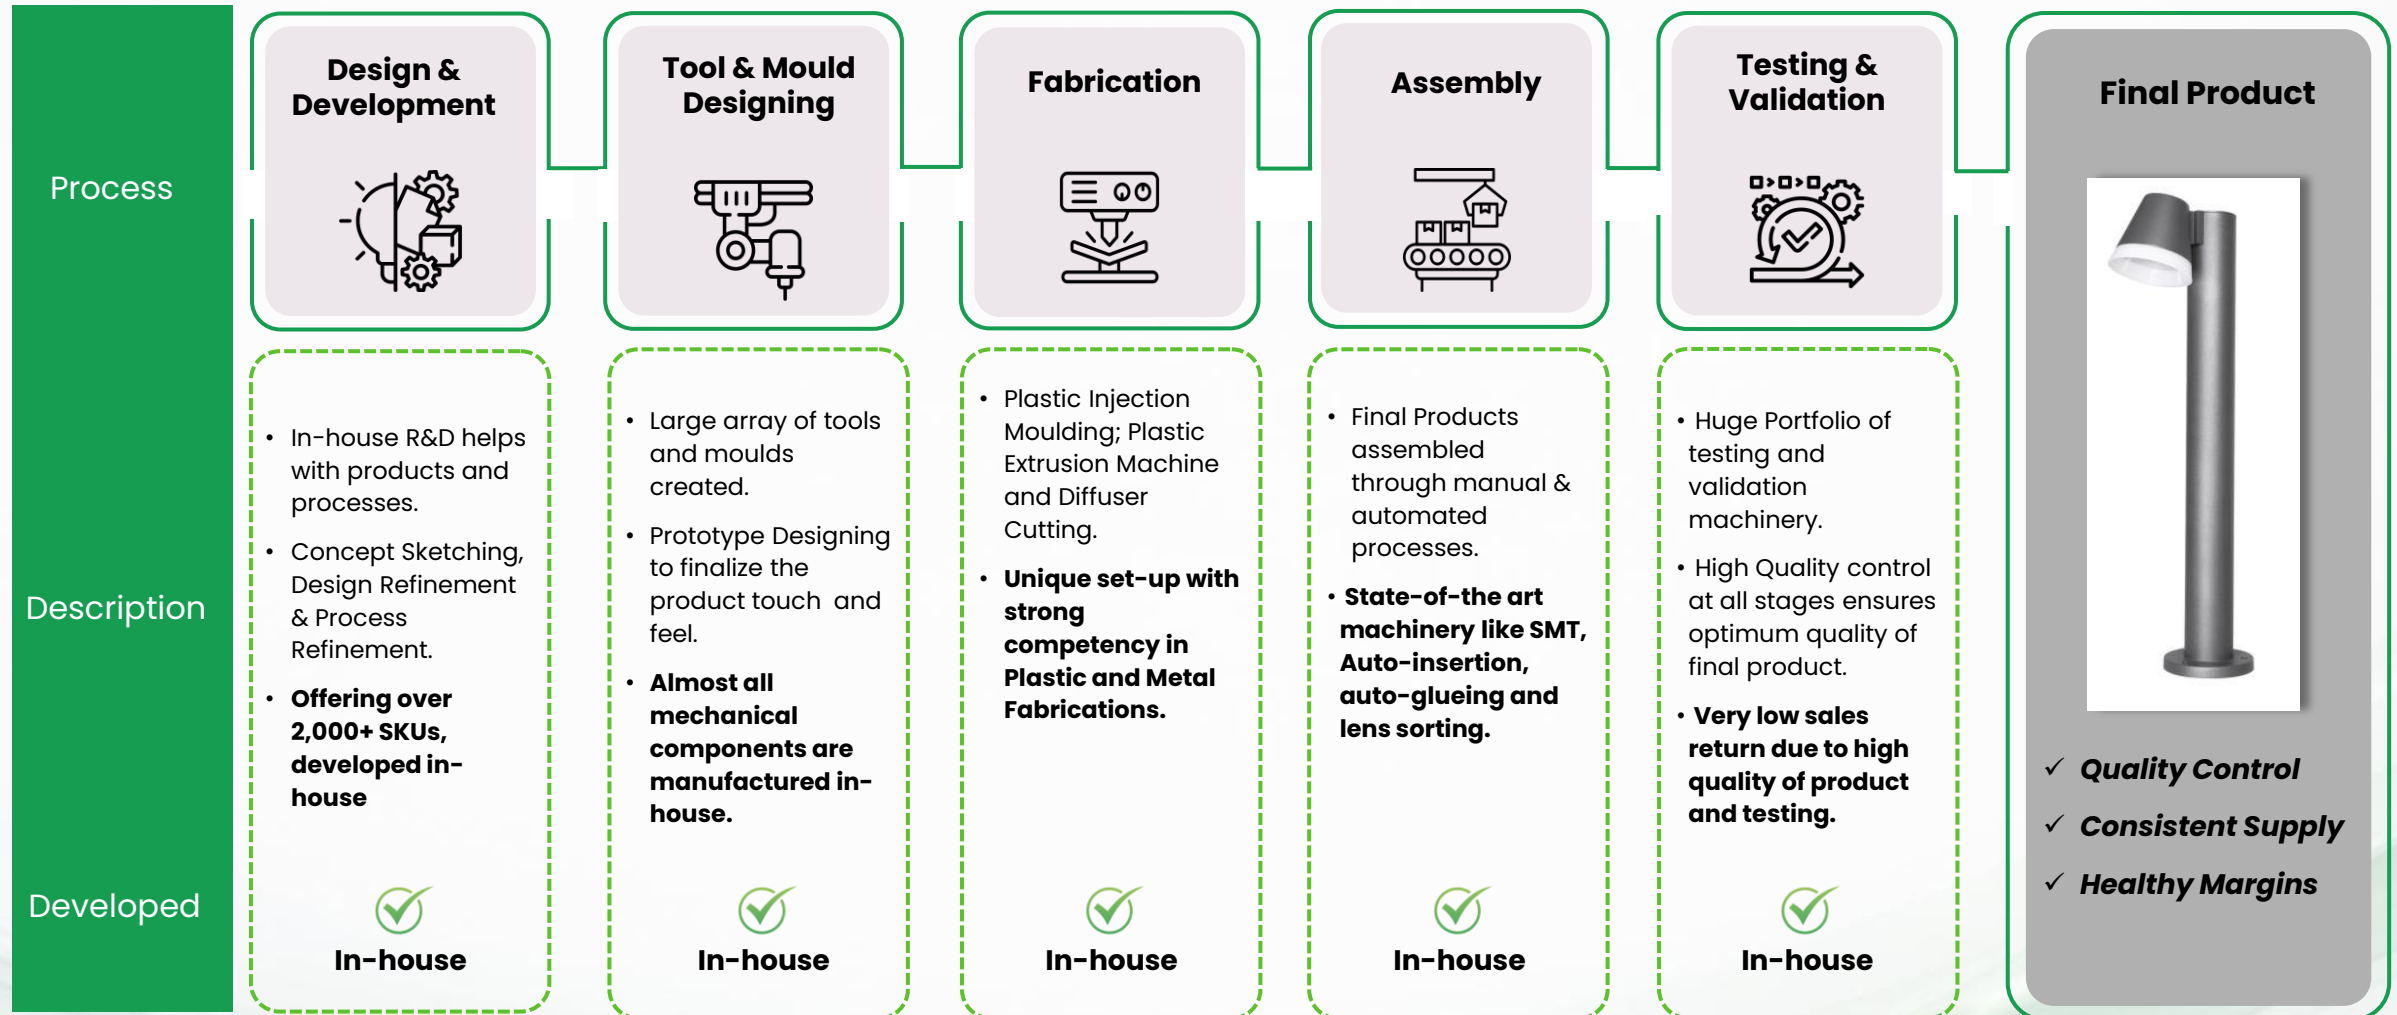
Process

Description

Developed

Design & Development

Tool & Mould Designing

Fabrication

Assembly

Testing & Validation

Final Product

• In-house R&D helps with products and processes.
• Concept Sketching, Design Refinement & Process Refinement.
• **Offering over 2,000+ SKUs, developed in-house**

In-house

• Large array of tools and moulds created.
• Prototype Designing to finalize the product touch and feel.
• **Almost all mechanical components are manufactured in-house.**

In-house

• Plastic Injection Moulding; Plastic Extrusion Machine and Diffuser Cutting.
• **Unique set-up with strong competency in Plastic and Metal Fabrications.**

In-house

• Final Products assembled through manual & automated processes.
• **State-of-the art machinery like SMT, Auto-insertion, auto-glueing and lens sorting.**

In-house

• Huge Portfolio of testing and validation machinery.
• High Quality control at all stages ensures optimum quality of final product.
• **Very low sales return due to high quality of product and testing.**

In-house

✓ Quality Control
✓ Consistent Supply
✓ Healthy Margins